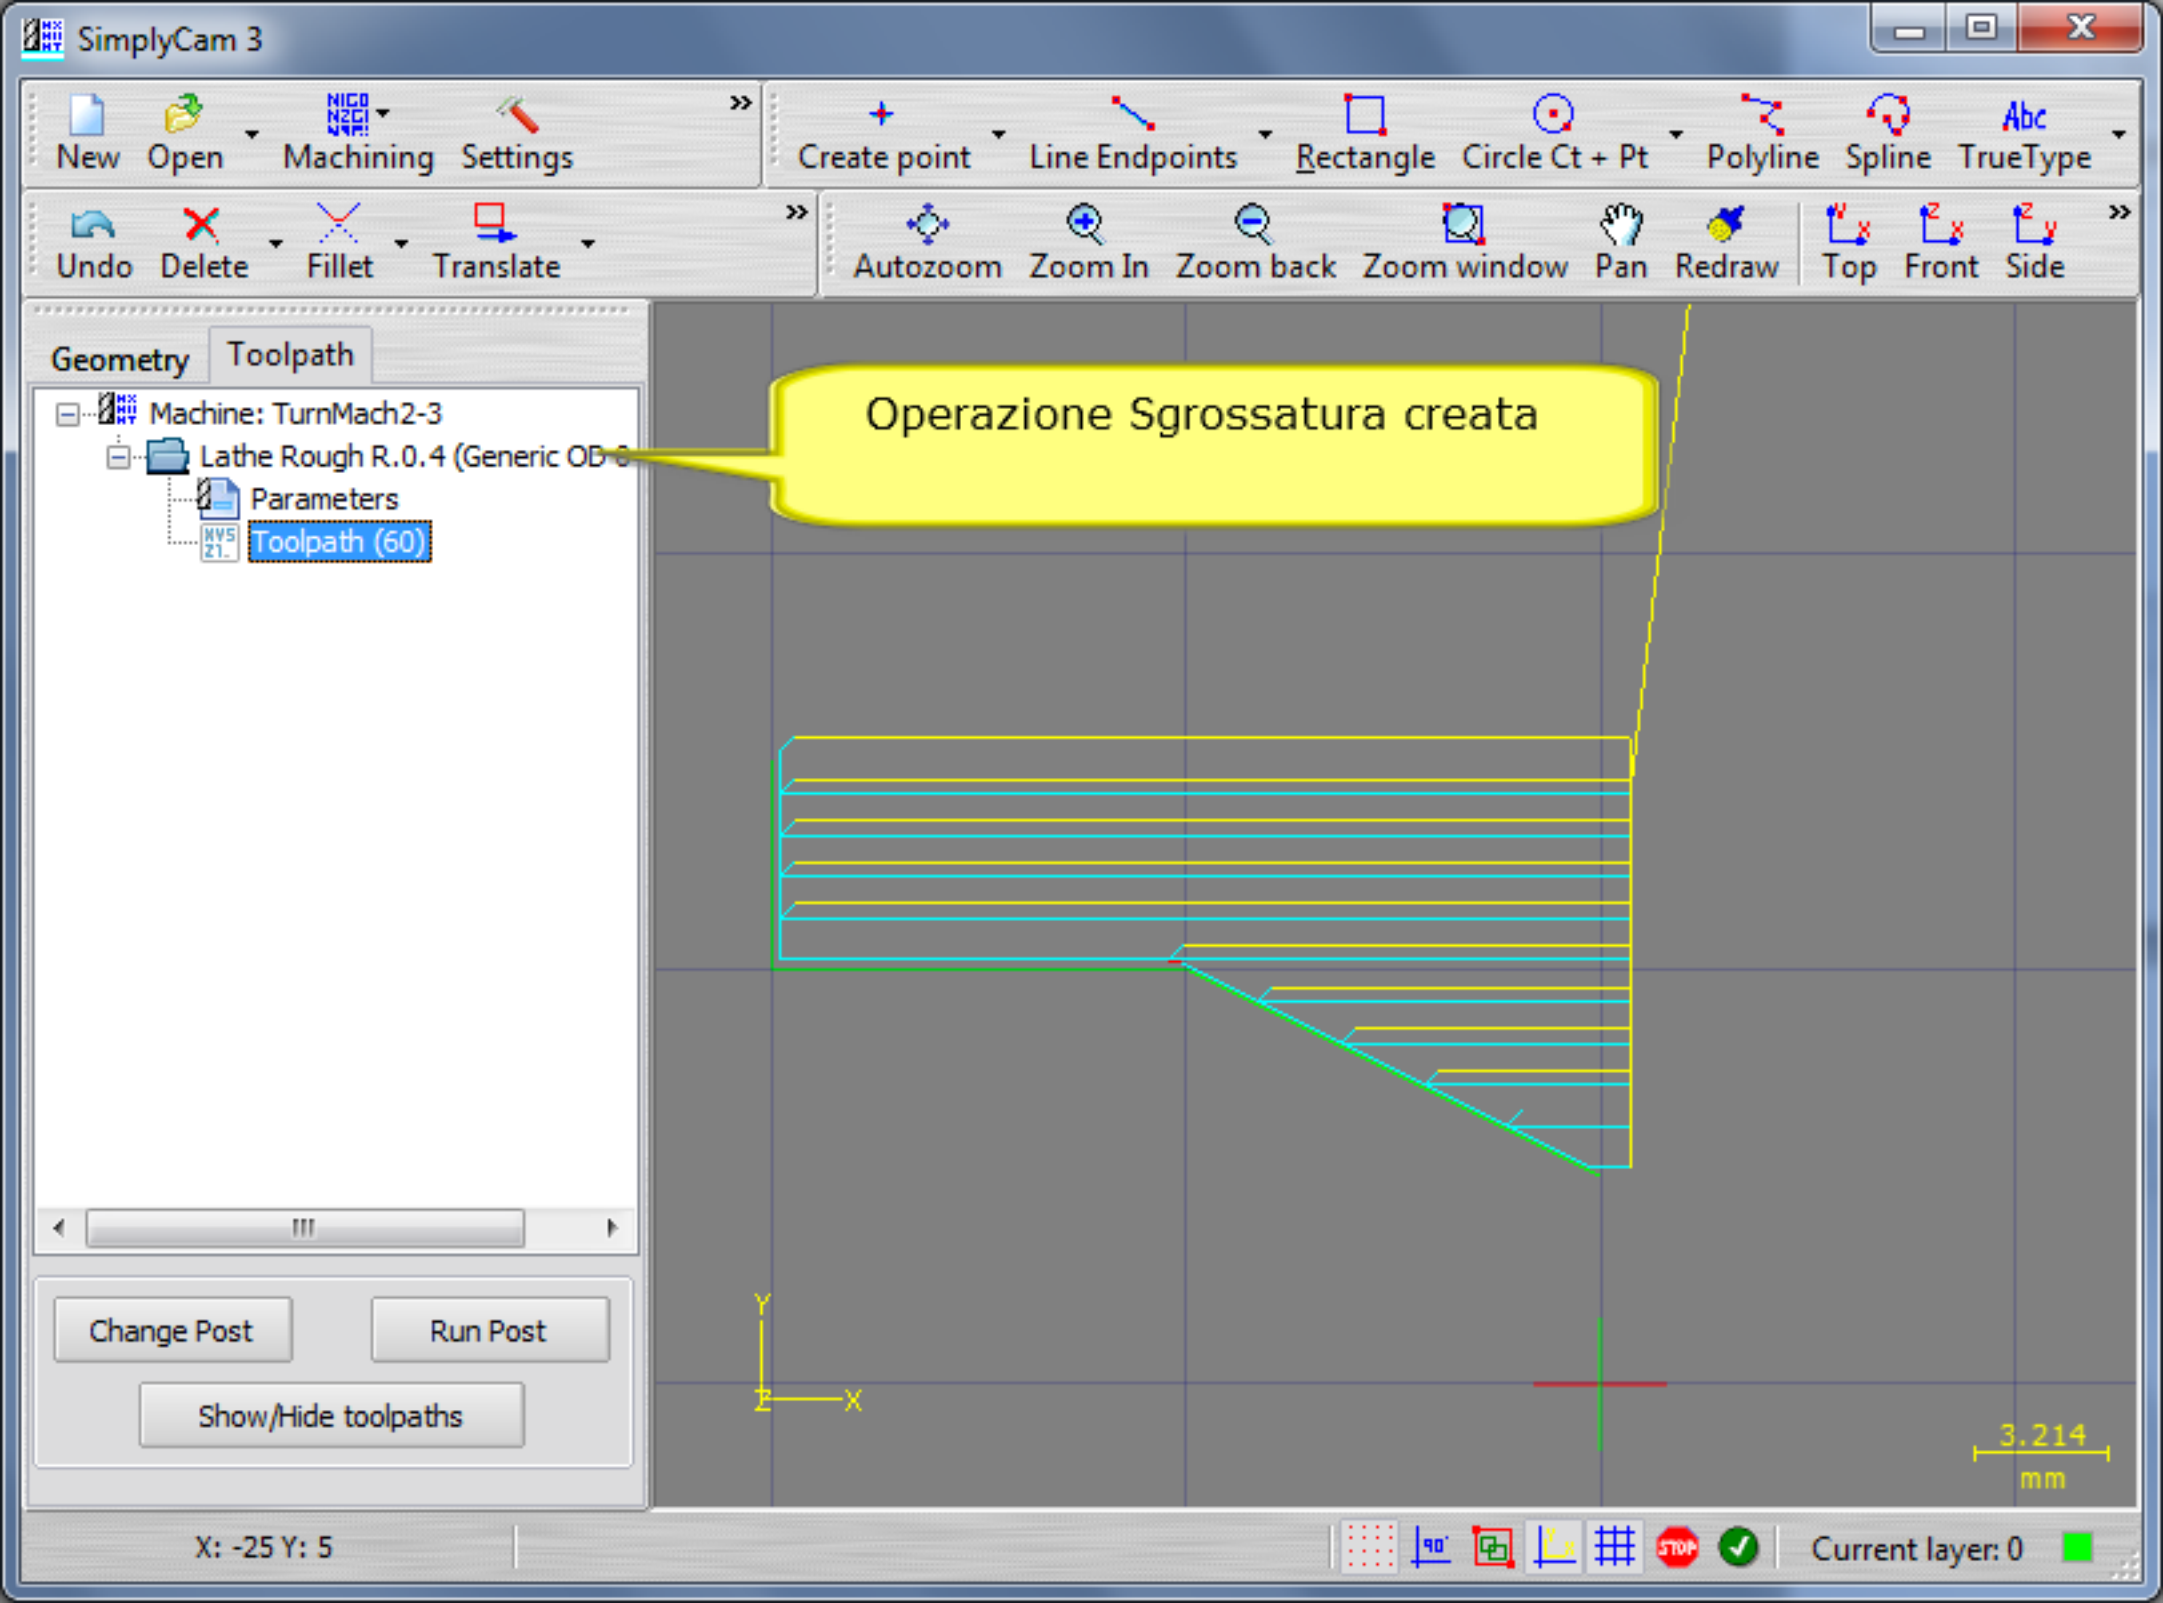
SimplyCam 3

New Open Machining Settings

Create point Line Endpoints Rectangle Circle Ct + Pt Polyline Spline TrueType

Undo Delete Fillet Translate

Autozoom Zoom In Zoom back Zoom window Pan Redraw Top Front Side

Geometry Toolpath

Machine: TurnMach2-3
Lathe Rough R.0.4 (Generic OD
Parameters
Toolpath (60)

Operazione Sgrossatura creata

Change Post Run Post
Show/Hide toolpaths

Y
Z X

3.214
mm

X: -25 Y: 5

Current layer: 0